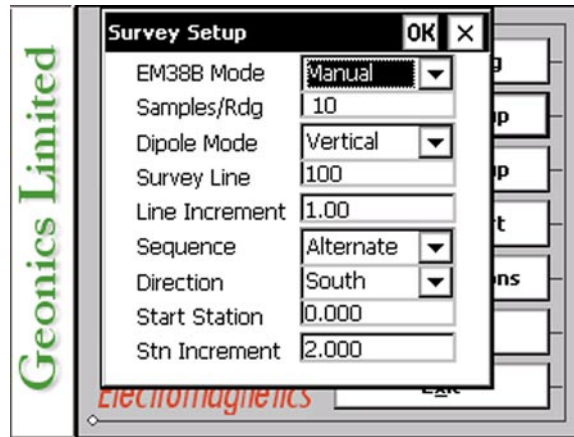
Survey Setup OK ×

EM38B Mode Manual
Samples/Rdg 10
Dipole Mode Vertical
Survey Line 100
Line Increment 1.00
Sequence Alternate
Direction South
Start Station 0.000
Stn Increment 2.000

Geonics Limited

Electromagnetics

g
up
up
rt
ons
Exit